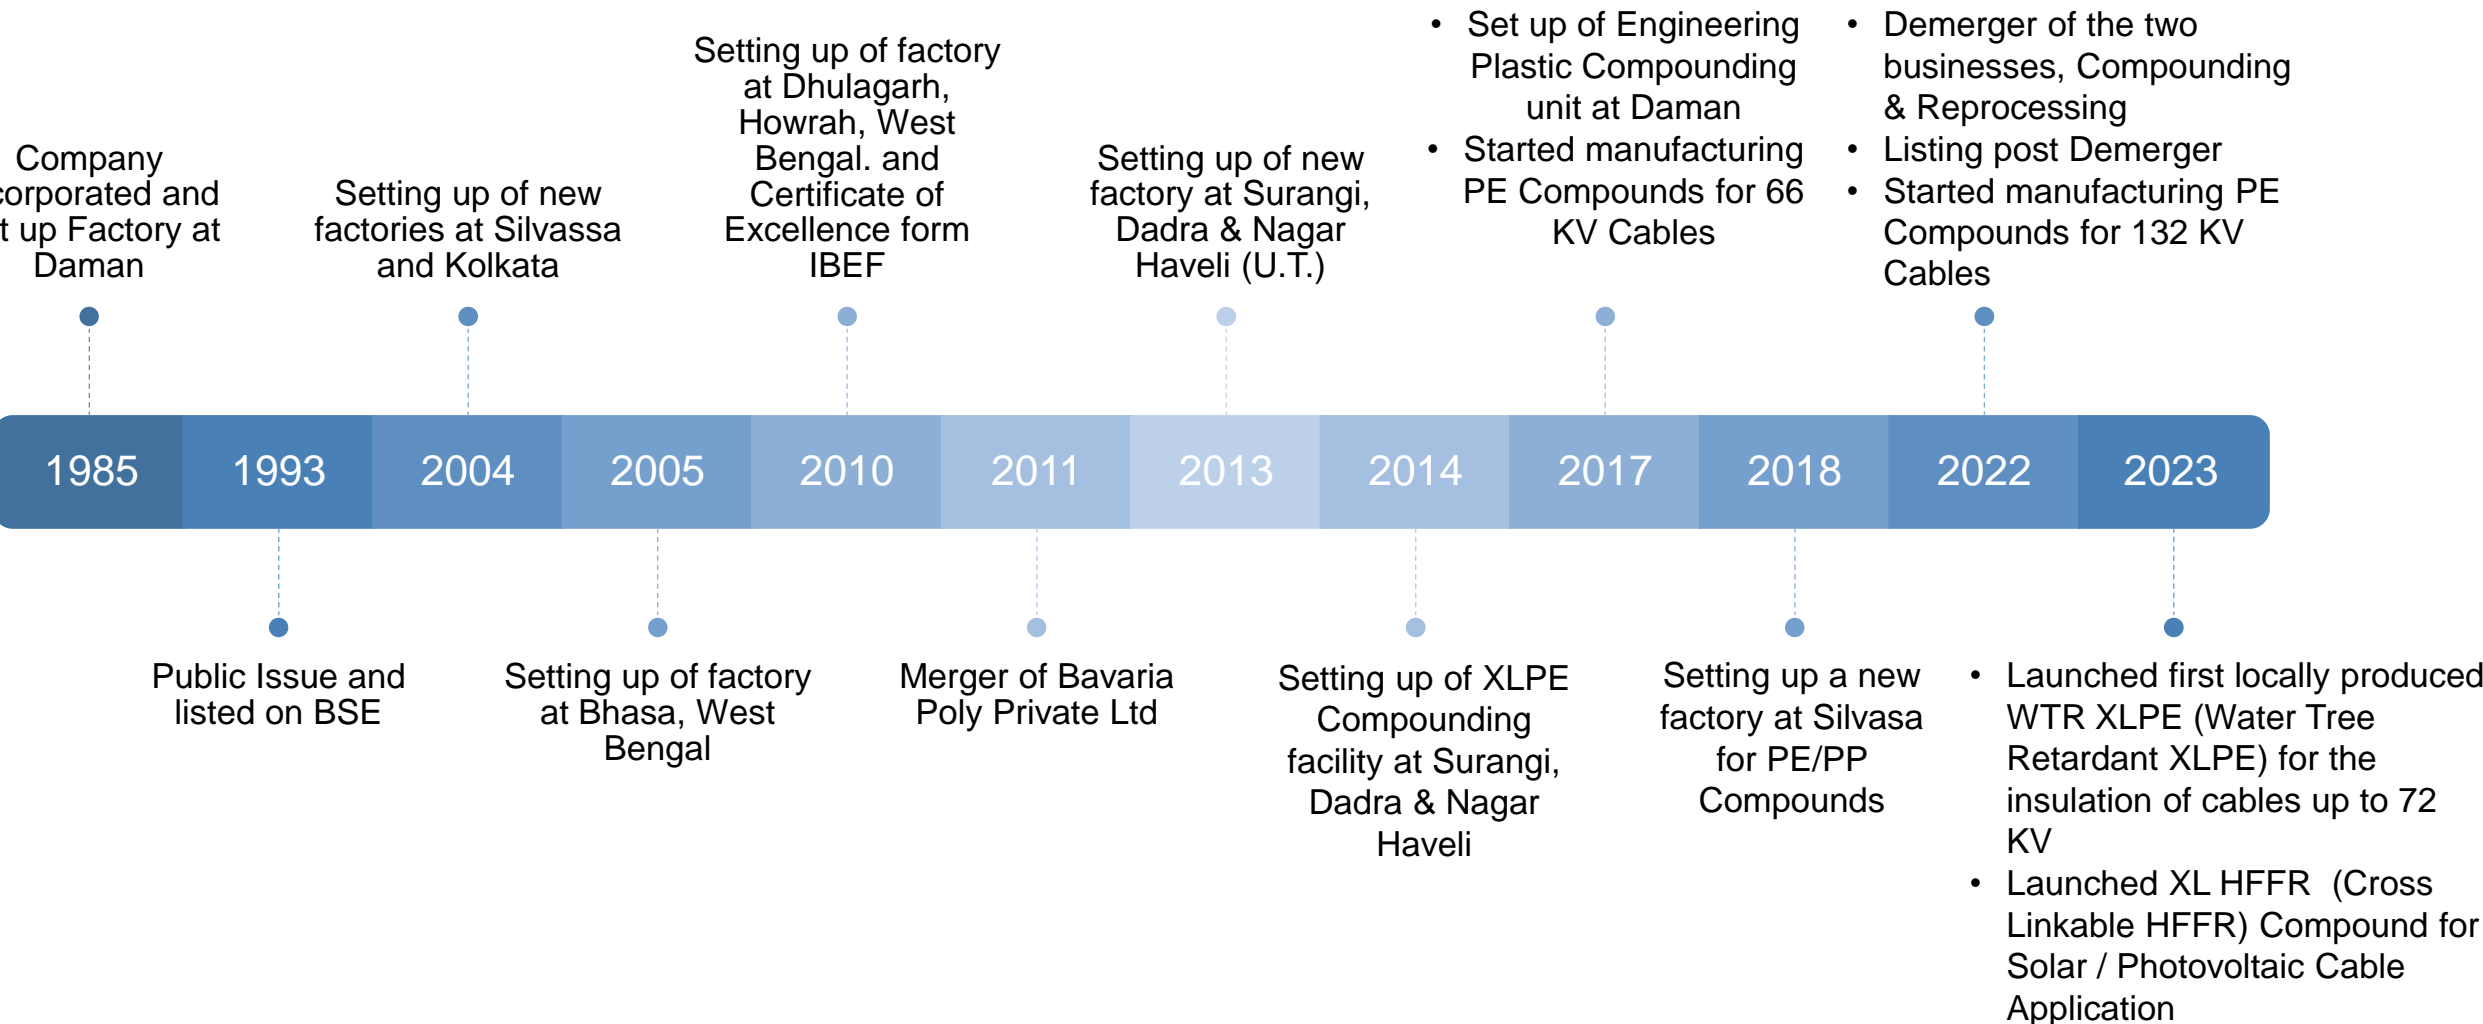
Company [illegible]corporated and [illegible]t up Factory at Daman

Setting up of new factories at Silvassa and Kolkata

Setting up of factory at Dhulagarh, Howrah, West Bengal. and Certificate of Excellence form IBEF

Setting up of new factory at Surangi, Dadra & Nagar Haveli (U.T.)

• Set up of Engineering Plastic Compounding unit at Daman
• Started manufacturing PE Compounds for 66 KV Cables

• Demerger of the two businesses, Compounding & Reprocessing
• Listing post Demerger
• Started manufacturing PE Compounds for 132 KV Cables

1985 | 1993 | 2004 | 2005 | 2010 | 2011 | 2013 | 2014 | 2017 | 2018 | 2022 | 2023

Public Issue and listed on BSE

Setting up of factory at Bhasa, West Bengal

Merger of Bavaria Poly Private Ltd

Setting up of XLPE Compounding facility at Surangi, Dadra & Nagar Haveli

Setting up a new factory at Silvasa for PE/PP Compounds

• Launched first locally produced WTR XLPE (Water Tree Retardant XLPE) for the insulation of cables up to 72 KV
• Launched XL HFFR (Cross Linkable HFFR) Compound for Solar / Photovoltaic Cable Application